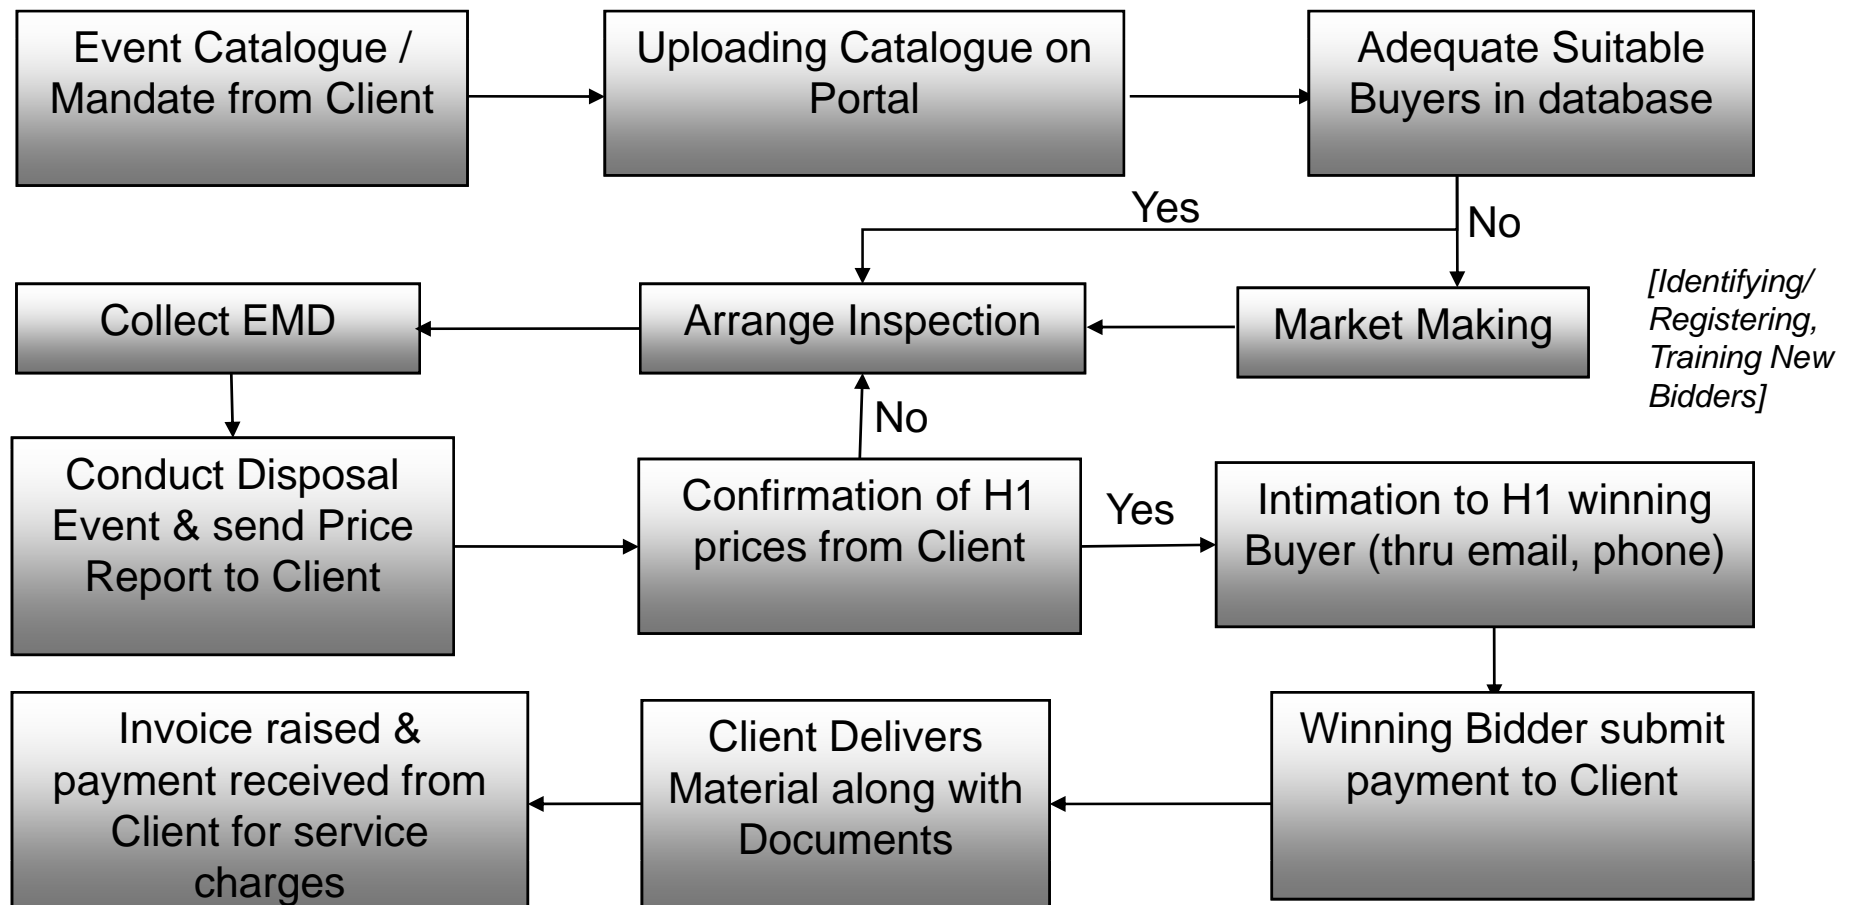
Event Catalogue / Mandate from Client

Uploading Catalogue on Portal

Adequate Suitable Buyers in database

Yes

No

Collect EMD

Arrange Inspection

Market Making

[Identifying/ Registering, Training New Bidders]

No

Conduct Disposal Event & send Price Report to Client

Confirmation of H1 prices from Client

Yes

Intimation to H1 winning Buyer (thru email, phone)

Invoice raised & payment received from Client for service charges

Client Delivers Material along with Documents

Winning Bidder submit payment to Client